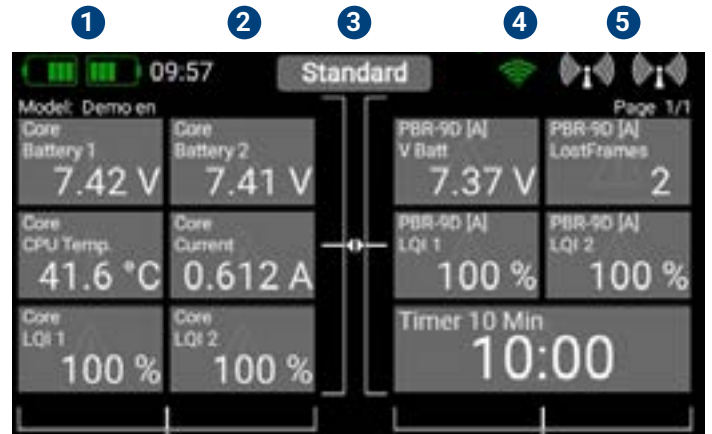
1 2 3 4 5

09:57

Standard

Model: Demo en

Page 1/1

Core
Battery 1
7.42 V

Core
Battery 2
7.41 V

PBR-9D [A]
V Batt
7.37 V

PBR-9D [A]
LostFrames
2

Core
CPU Temp.
41.6 °C

Core
Current
0.612 A

PBR-9D [A]
LQI 1
100 %

PBR-9D [A]
LQI 2
100 %

Core
LQI 1
100 %

Core
LQI 2
100 %

Timer 10 Min
10:00